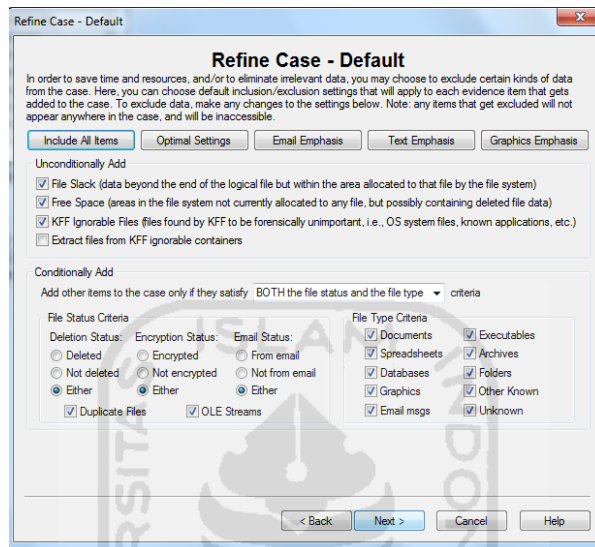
Refine Case - Default

Refine Case - Default

In order to save time and resources, and/or to eliminate irrelevant data, you may choose to exclude certain kinds of data from the case. Here, you can choose default inclusion/exclusion settings that will apply to each evidence item that gets added to the case. To exclude data, make any changes to the settings below. Note: any items that get excluded will not appear anywhere in the case, and will be inaccessible.

Include All Items | Optimal Settings | Email Emphasis | Text Emphasis | Graphics Emphasis

Unconditionally Add

File Slack (data beyond the end of the logical file but within the area allocated to that file by the file system)

Free Space (areas in the file system not currently allocated to any file, but possibly containing deleted file data)

KFF Ignorable Files (files found by KFF to be forensically unimportant, i.e., OS system files, known applications, etc.)

Extract files from KFF ignorable containers

Conditionally Add

Add other items to the case only if they satisfy BOTH the file status and the file type criteria

File Status Criteria

Deletion Status:
Deleted
Not deleted
Either

Encryption Status:
Encrypted
Not encrypted
Either

Email Status:
From email
Not from email
Either

Duplicate Files
OLE Streams

File Type Criteria

Documents
Spreadsheets
Databases
Graphics
Email msgs
Executables
Archives
Folders
Other Known
Unknown

< Back | Next > | Cancel | Help